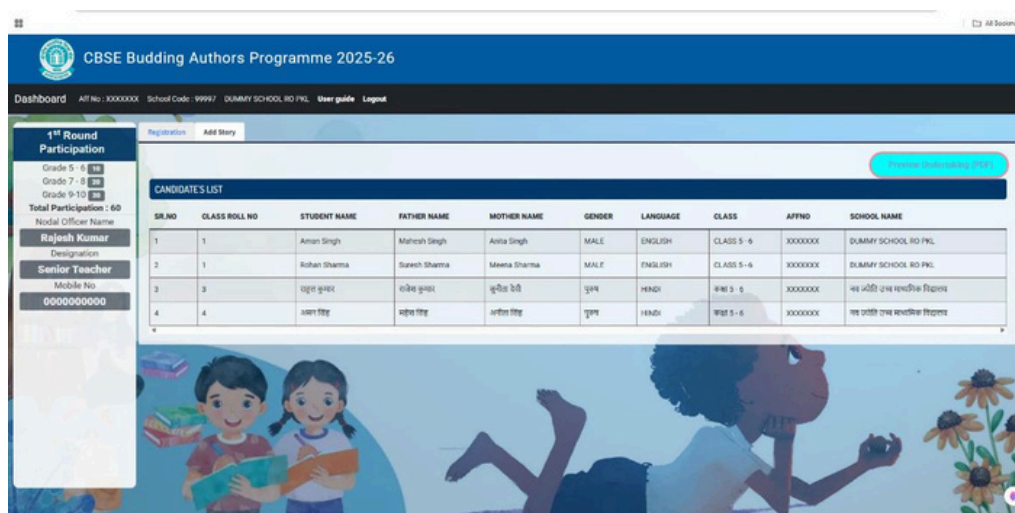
All Bookm

CBSE Budding Authors Programme 2025-26

Dashboard Aff No : XXXXXXX School Code : 99997 DUMMY SCHOOL RO PKL User guide Logout

1st Round Participation

Grade 5 - 6 10
Grade 7 - 8 20
Grade 9-10 30
Total Participation : 60
Nodal Officer Name
Rajesh Kumar
Designation
Senior Teacher
Mobile No
0000000000

Registration Add Story

Preview Undertaking (PDF)

CANDIDATE'S LIST

| SR.NO | CLASS ROLL NO | STUDENT NAME | FATHER NAME | MOTHER NAME | GENDER | LANGUAGE | CLASS | AFFNO | SCHOOL NAME |
|---|---|---|---|---|---|---|---|---|---|
| 1 | 1 | Aman Singh | Mahesh Singh | Anita Singh | MALE | ENGLISH | CLASS 5 - 6 | XXXXXXX | DUMMY SCHOOL RO PKL |
| 2 | 1 | Rohan Sharma | Suresh Sharma | Meena Sharma | MALE | ENGLISH | CLASS 5 - 6 | XXXXXXX | DUMMY SCHOOL RO PKL |
| 3 | 3 | राहुल कुमार | राजेश कुमार | सुनीता देवी | पुरुष | HINDI | कक्षा 5 - 6 | XXXXXXX | नव ज्योति उच्च माध्यमिक विद्यालय |
| 4 | 4 | अमन सिंह | महेश सिंह | अनीता सिंह | पुरुष | HINDI | कक्षा 5 - 6 | XXXXXXX | नव ज्योति उच्च माध्यमिक विद्यालय |